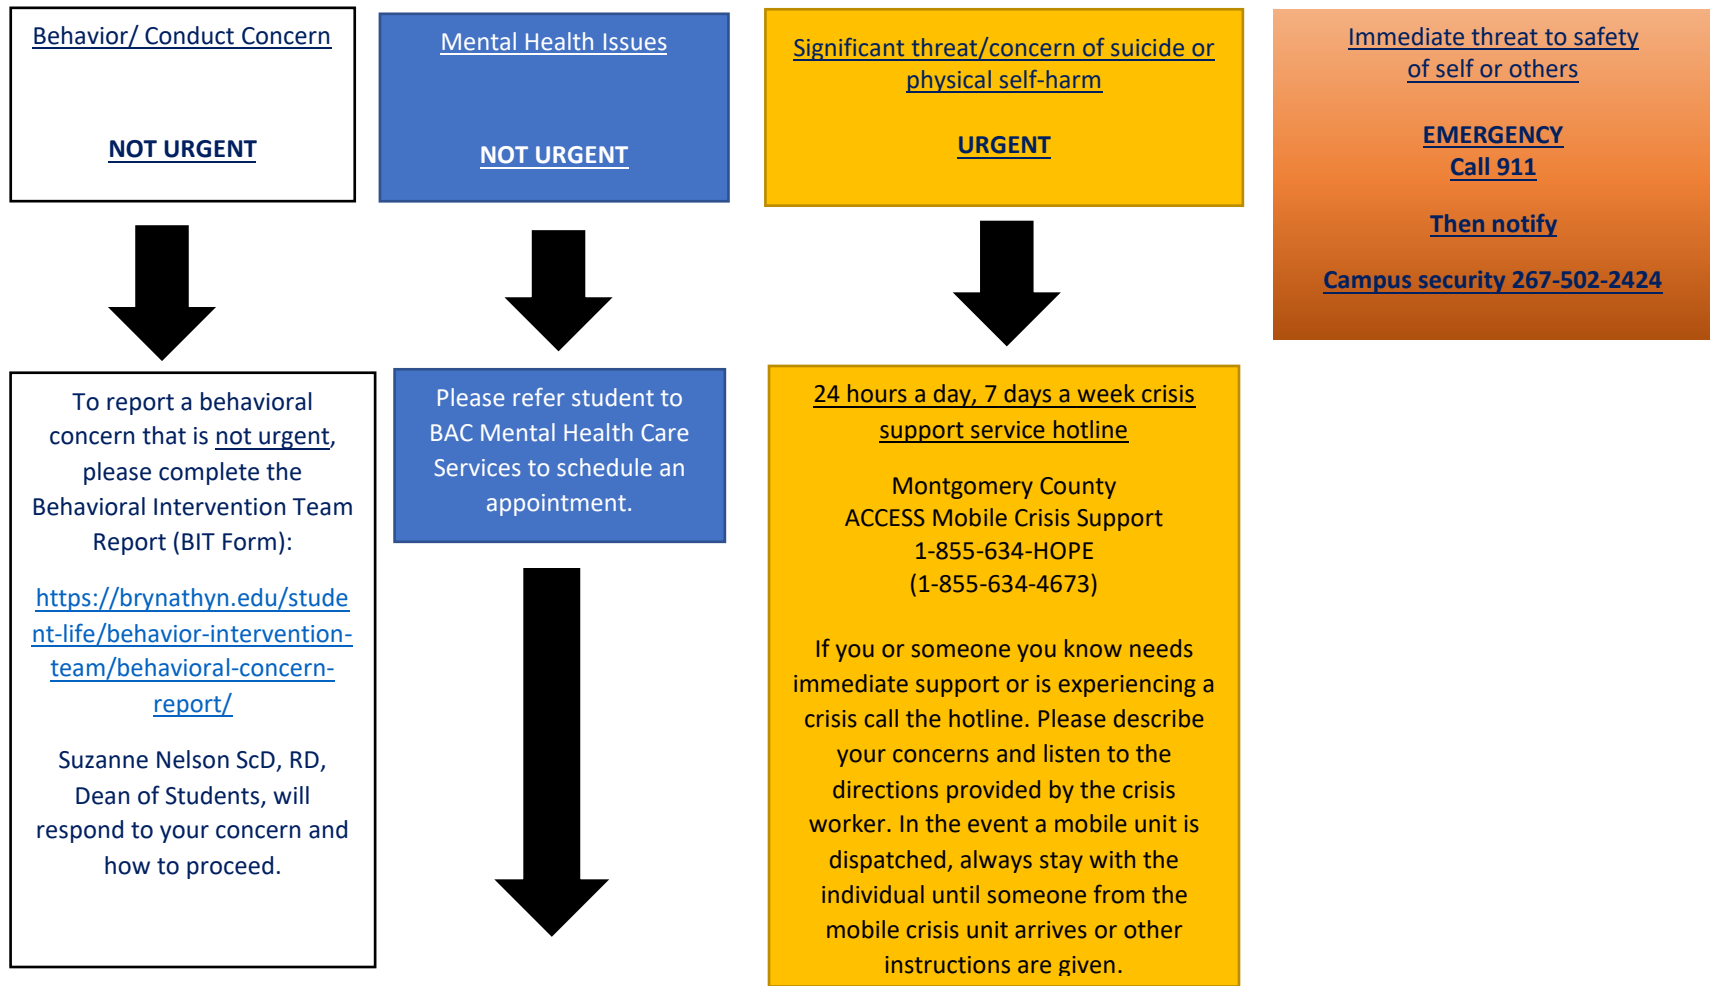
Behavior/ Conduct Concern

NOT URGENT

Mental Health Issues

NOT URGENT

Significant threat/concern of suicide or physical self-harm

URGENT

Immediate threat to safety of self or others

EMERGENCY
Call 911

Then notify

Campus security 267-502-2424

To report a behavioral concern that is not urgent, please complete the Behavioral Intervention Team Report (BIT Form):

https://brynathyn.edu/student-life/behavior-intervention-team/behavioral-concern-report/

Suzanne Nelson ScD, RD, Dean of Students, will respond to your concern and how to proceed.

Please refer student to BAC Mental Health Care Services to schedule an appointment.

24 hours a day, 7 days a week crisis support service hotline

Montgomery County
ACCESS Mobile Crisis Support
1-855-634-HOPE
(1-855-634-4673)

If you or someone you know needs immediate support or is experiencing a crisis call the hotline. Please describe your concerns and listen to the directions provided by the crisis worker. In the event a mobile unit is dispatched, always stay with the individual until someone from the mobile crisis unit arrives or other instructions are given.